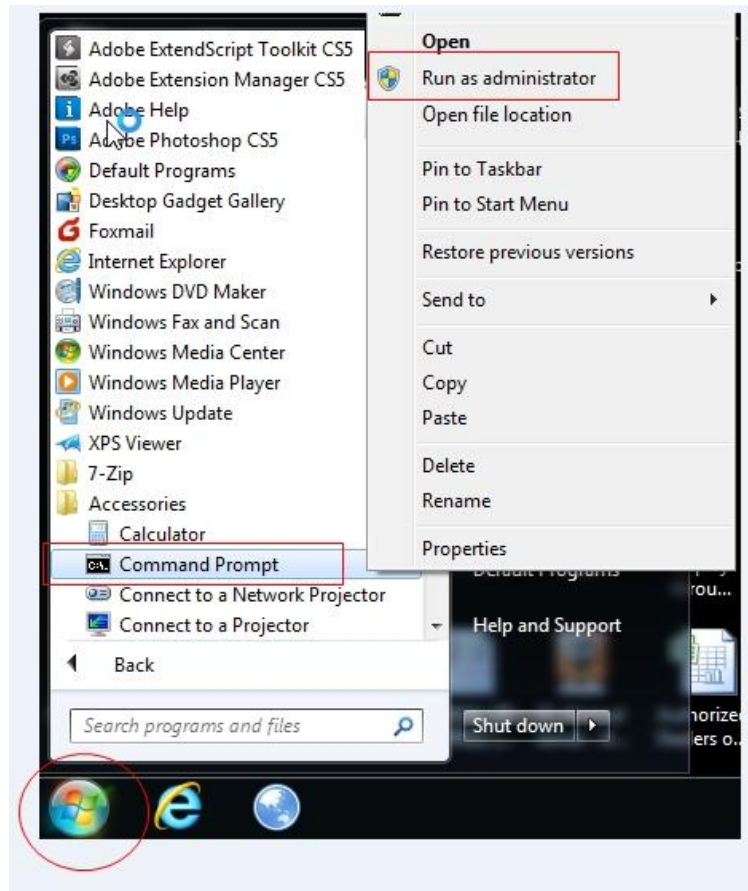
Adobe ExtendScript Toolkit CS5
Adobe Extension Manager CS5
Adobe Help
Adobe Photoshop CS5
Default Programs
Desktop Gadget Gallery
Foxmail
Internet Explorer
Windows DVD Maker
Windows Fax and Scan
Windows Media Center
Windows Media Player
Windows Update
XPS Viewer
7-Zip
Accessories
Calculator
Command Prompt
Connect to a Network Projector
Connect to a Projector
Back
Search programs and files

Open
Run as administrator
Open file location
Pin to Taskbar
Pin to Start Menu
Restore previous versions
Send to
Cut
Copy
Paste
Delete
Rename
Properties

Default Programs
Help and Support
Shut down
rou...
horized
ers o...